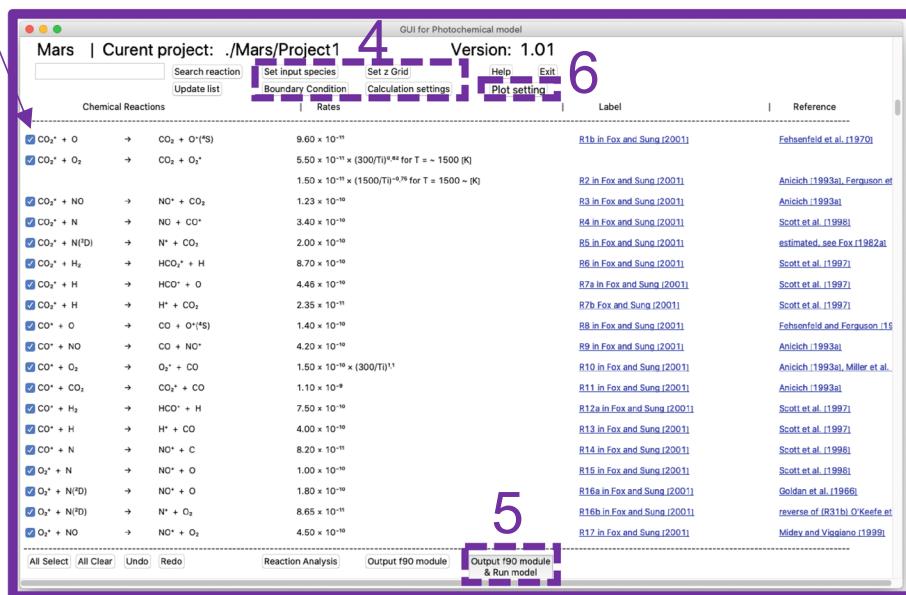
GUI for Photochemical model

Mars | Curent project: ./Mars/Project1 Version: 1.01

Search reaction Set input species Set z Grid Help Exit

Update list Boundary Condition Calculation settings Plot setting

4 6

Chemical Reactions | Rates | Label | Reference

| Chemical Reactions | | | Rates | Label | Reference |
|---|---|---|---|---|---|
| $CO_2^+$ + O | → | $CO_2$ + $O^+(^4S)$ | $9.60 \times 10^{-11}$ | R1b in Fox and Sung (2001) | Fehsenfeld et al. (1970) |
| $CO_2^+$ + $O_2$ | → | $CO_2$ + $O_2^+$ | $5.50 \times 10^{-11} \times (300/Ti)^{0.82}$ for T = ~ 1500 [K] | | |
| | | | $1.50 \times 10^{-11} \times (1500/Ti)^{-0.75}$ for T = 1500 ~ [K] | R2 in Fox and Sung (2001) | Anicich (1993a), Ferguson et |
| $CO_2^+$ + NO | → | $NO^+$ + $CO_2$ | $1.23 \times 10^{-10}$ | R3 in Fox and Sung (2001) | Anicich (1993a) |
| $CO_2^+$ + N | → | NO + $CO^+$ | $3.40 \times 10^{-10}$ | R4 in Fox and Sung (2001) | Scott et al. (1998) |
| $CO_2^+$ + $N(^2D)$ | → | $N^+$ + $CO_2$ | $2.00 \times 10^{-10}$ | R5 in Fox and Sung (2001) | estimated, see Fox (1982a) |
| $CO_2^+$ + $H_2$ | → | $HCO_2^+$ + H | $8.70 \times 10^{-10}$ | R6 in Fox and Sung (2001) | Scott et al. (1997) |
| $CO_2^+$ + H | → | $HCO^+$ + O | $4.46 \times 10^{-10}$ | R7a in Fox and Sung (2001) | Scott et al. (1997) |
| $CO_2^+$ + H | → | $H^+$ + $CO_2$ | $2.35 \times 10^{-11}$ | R7b Fox and Sung (2001) | Scott et al. (1997) |
| $CO^+$ + O | → | CO + $O^+(^4S)$ | $1.40 \times 10^{-10}$ | R8 in Fox and Sung (2001) | Fehsenfeld and Ferguson (19 |
| $CO^+$ + NO | → | CO + $NO^+$ | $4.20 \times 10^{-10}$ | R9 in Fox and Sung (2001) | Anicich (1993a) |
| $CO^+$ + $O_2$ | → | $O_2^+$ + CO | $1.50 \times 10^{-10} \times (300/Ti)^{1.1}$ | R10 in Fox and Sung (2001) | Anicich (1993a), Miller et al. |
| $CO^+$ + $CO_2$ | → | $CO_2^+$ + CO | $1.10 \times 10^{-9}$ | R11 in Fox and Sung (2001) | Anicich (1993a) |
| $CO^+$ + $H_2$ | → | $HCO^+$ + H | $7.50 \times 10^{-10}$ | R12a in Fox and Sung (2001) | Scott et al. (1997) |
| $CO^+$ + H | → | $H^+$ + CO | $4.00 \times 10^{-10}$ | R13 in Fox and Sung (2001) | Scott et al. (1997) |
| $CO^+$ + N | → | $NO^+$ + C | $8.20 \times 10^{-11}$ | R14 in Fox and Sung (2001) | Scott et al. (1998) |
| $O_2^+$ + N | → | $NO^+$ + O | $1.00 \times 10^{-10}$ | R15 in Fox and Sung (2001) | Scott et al. (1998) |
| $O_2^+$ + $N(^2D)$ | → | $NO^+$ + O | $1.80 \times 10^{-10}$ | R16a in Fox and Sung (2001) | Goldan et al. (1966) |
| $O_2^+$ + $N(^2D)$ | → | $N^+$ + $O_2$ | $8.65 \times 10^{-11}$ | R16b in Fox and Sung (2001) | reverse of (R31b) O'Keefe et |
| $O_2^+$ + NO | → | $NO^+$ + $O_2$ | $4.50 \times 10^{-10}$ | R17 in Fox and Sung (2001) | Midey and Viggiano (1999) |

5

All Select All Clear Undo Redo Reaction Analysis Output f90 module Output f90 module & Run model